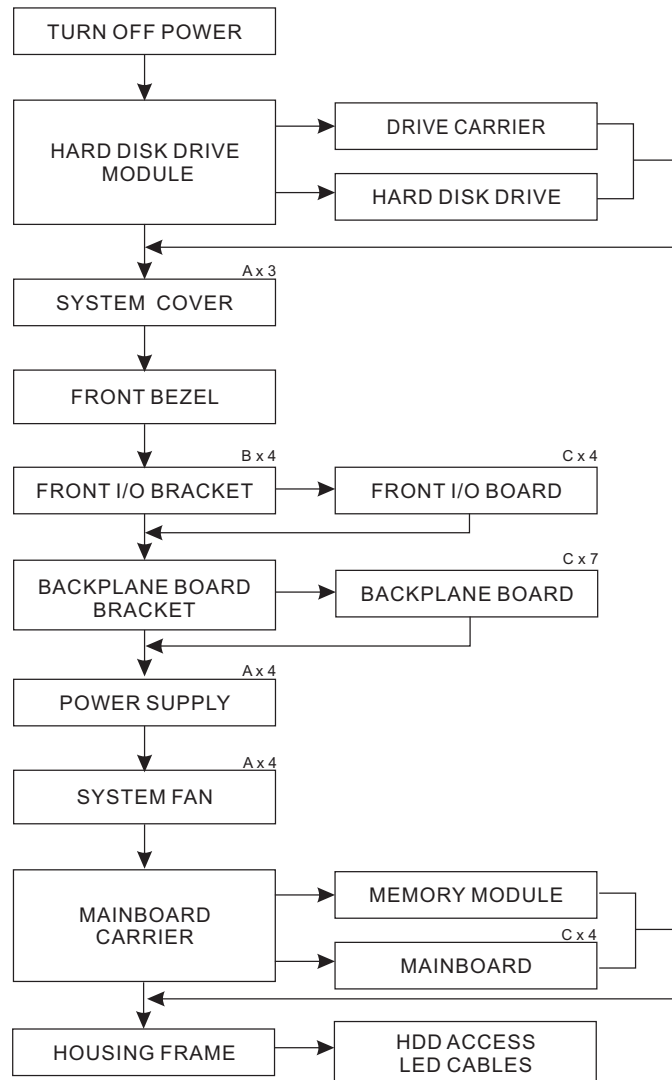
TURN OFF POWER

HARD DISK DRIVE MODULE

DRIVE CARRIER

HARD DISK DRIVE

A x 3

SYSTEM COVER

FRONT BEZEL

B x 4

FRONT I/O BRACKET

C x 4

FRONT I/O BOARD

BACKPLANE BOARD BRACKET

C x 7

BACKPLANE BOARD

A x 4

POWER SUPPLY

A x 4

SYSTEM FAN

MAINBOARD CARRIER

MEMORY MODULE

C x 4

MAINBOARD

HOUSING FRAME

HDD ACCESS LED CABLES